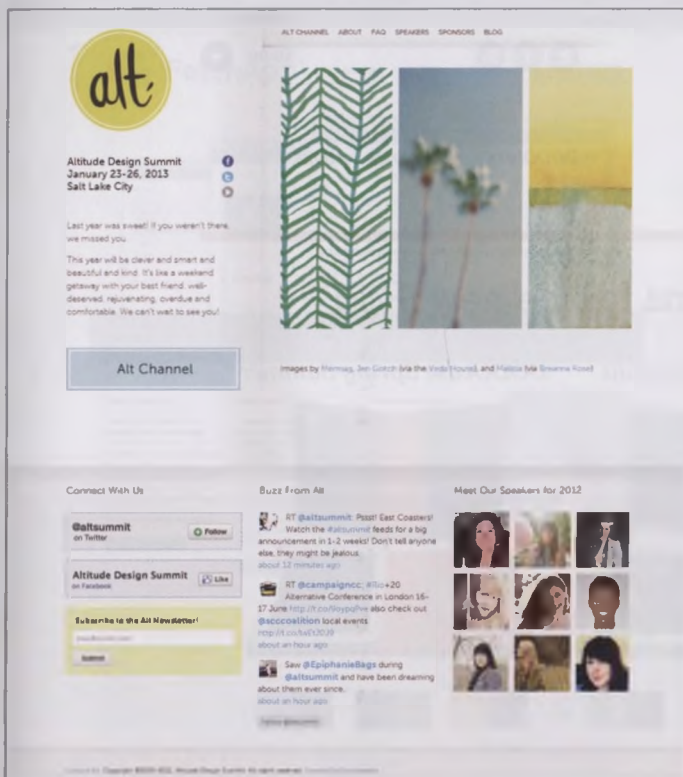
alt

ALT CHANNEL ABOUT FAQ SPEAKERS SPONSORS BLOG

Altitude Design Summit
January 23-26, 2013
Salt Lake City

Last year was sweet! If you weren't there, we missed you.

This year will be clever and smart and beautiful and kind. It's like a weekend getaway with your best friend: well-deserved, rejuvenating, overdue and comfortable. We can't wait to see you!

Alt Channel

Images by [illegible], Jen Gotch (via the Veda House), and Malabo (via Breanna Rose)

Connect With Us

@altsummit
on Twitter
Follow

Altitude Design Summit
on Facebook
Like

Subscribe to the Alt Newsletter!
Submit

Buzz From Alt

RT @altsummit: Pssst! East Coasters! Watch the #altsummit feeds for a big announcement in 1-2 weeks! Don't tell anyone else, they might be jealous.
about 12 minutes ago

RT @campaigncc: #Rio+20 Alternative Conference in London 16-17 June http://t.co/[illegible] also check out @scccoalition local events http://t.co/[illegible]
about an hour ago

Saw @EpiphanieBags during @altsummit and have been dreaming about them ever since.
about an hour ago

Follow @altsummit

Meet Our Speakers for 2012

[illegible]